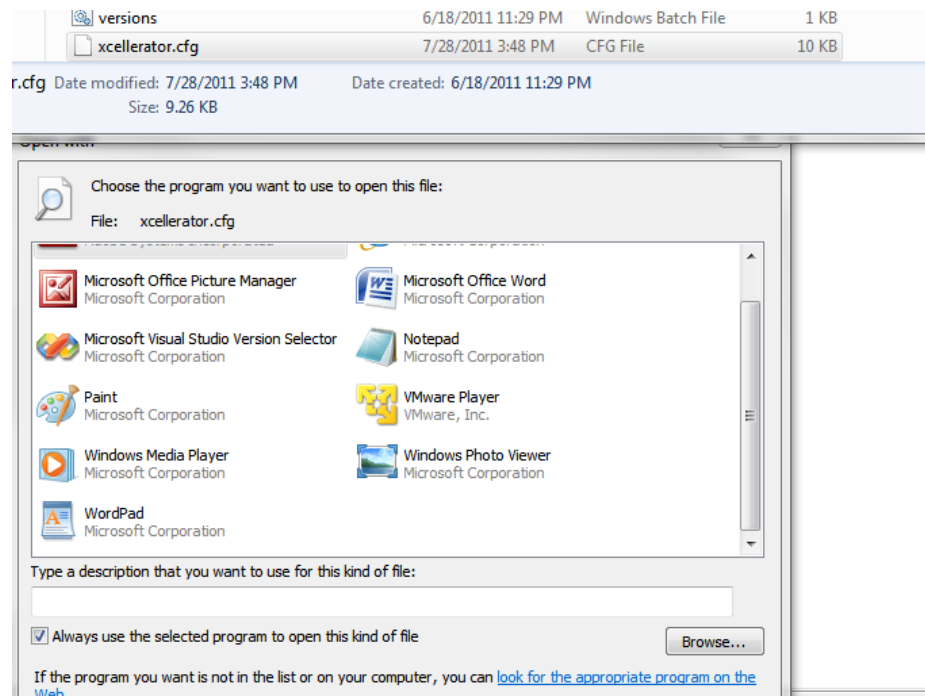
| versions | 6/18/2011 11:29 PM | Windows Batch File | 1 KB |
|---|---|---|---|
| xcellerator.cfg | 7/28/2011 3:48 PM | CFG File | 10 KB |

r.cfg Date modified: 7/28/2011 3:48 PM Date created: 6/18/2011 11:29 PM
Size: 9.26 KB

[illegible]

Choose the program you want to use to open this file:

File: xcellerator.cfg

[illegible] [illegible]

Microsoft Office Picture Manager
Microsoft Corporation

Microsoft Office Word
Microsoft Corporation

Microsoft Visual Studio Version Selector
Microsoft Corporation

Notepad
Microsoft Corporation

Paint
Microsoft Corporation

VMware Player
VMware, Inc.

Windows Media Player
Microsoft Corporation

Windows Photo Viewer
Microsoft Corporation

WordPad
Microsoft Corporation

Type a description that you want to use for this kind of file:

Always use the selected program to open this kind of file

Browse...

If the program you want is not in the list or on your computer, you can look for the appropriate program on the Web.